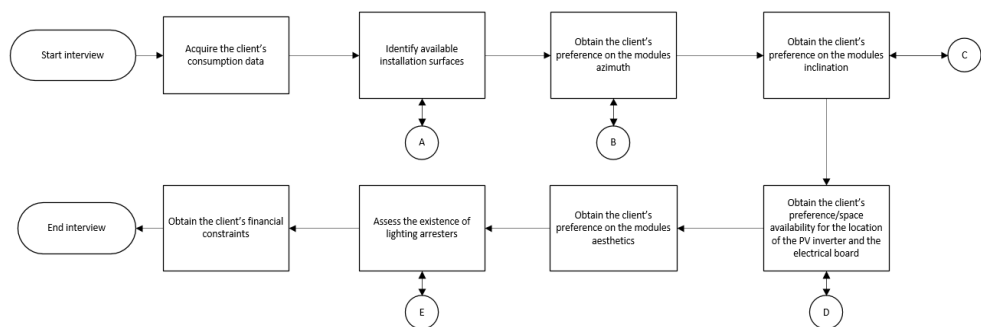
Start interview

Acquire the client's consumption data

Identify available installation surfaces

Obtain the client's preference on the modules azimuth

Obtain the client's preference on the modules inclination

C

A

B

Obtain the client's preference/space availability for the location of the PV inverter and the electrical board

Obtain the client's preference on the modules aesthetics

Assess the existence of lighting arresters

Obtain the client's financial constraints

End interview

E

D